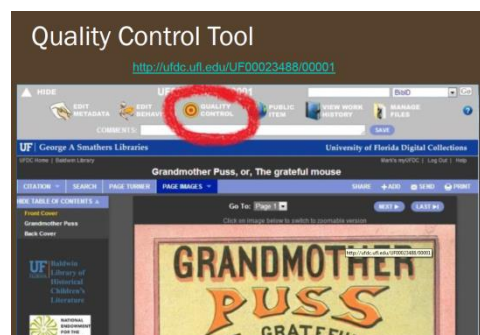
Quality Control Tool

http://ufdc.ufl.edu/UF00023488/00001

HIDE

UF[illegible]001

BibID

Go

EDIT METADATA

EDIT BEHAV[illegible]

QUALITY CONTROL

PUBLIC ITEM

VIEW WORK HISTORY

MANAGE FILES

COMMENTS:

SAVE

UF | George A Smathers Libraries

University of Florida Digital Collections

UFDC Home | Baldwin Library

Mark's myUFDC | Log Out | Help

Grandmother Puss, or, The grateful mouse

CITATION

SEARCH

PAGE TURNER

PAGE IMAGES

SHARE

ADD

SEND

PRINT

HIDE TABLE OF CONTENTS

Front Cover

Grandmother Puss

Back Cover

Go To: Page 1

Click on image below to switch to zoomable version

NEXT

LAST

UF Baldwin Library of Historical Children's Literature

NATIONAL ENDOWMENT FOR THE

http://ufdc.ufl.edu/UF00023488/00001

GRANDMOTHER

PUSS

GRATEFU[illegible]